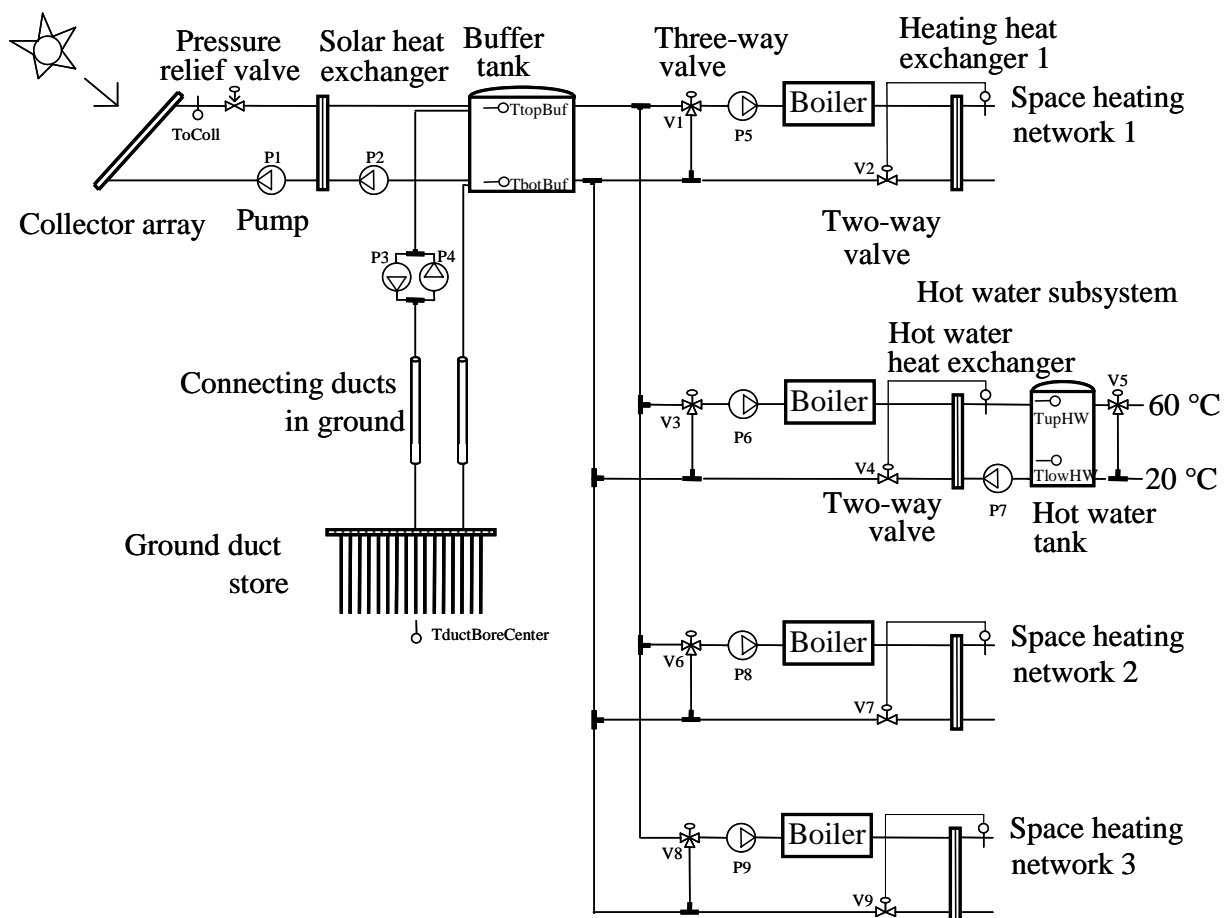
Pressure relief valve
Solar heat exchanger
Buffer tank
Three-way valve
Heating heat exchanger 1
Space heating network 1
ToColl
TtopBuf
TbotBuf
V1
P5
Boiler
P1
P2
V2
Collector array
Pump
Two-way valve
P3
P4
Hot water subsystem
Hot water heat exchanger
Connecting ducts in ground
V3
P6
Boiler
TupHW
V5
60 °C
V4
TlowHW
20 °C
Two-way valve
P7
Hot water tank
Ground duct store
TductBoreCenter
V6
P8
Boiler
Space heating network 2
V7
V8
P9
Boiler
Space heating network 3
V9